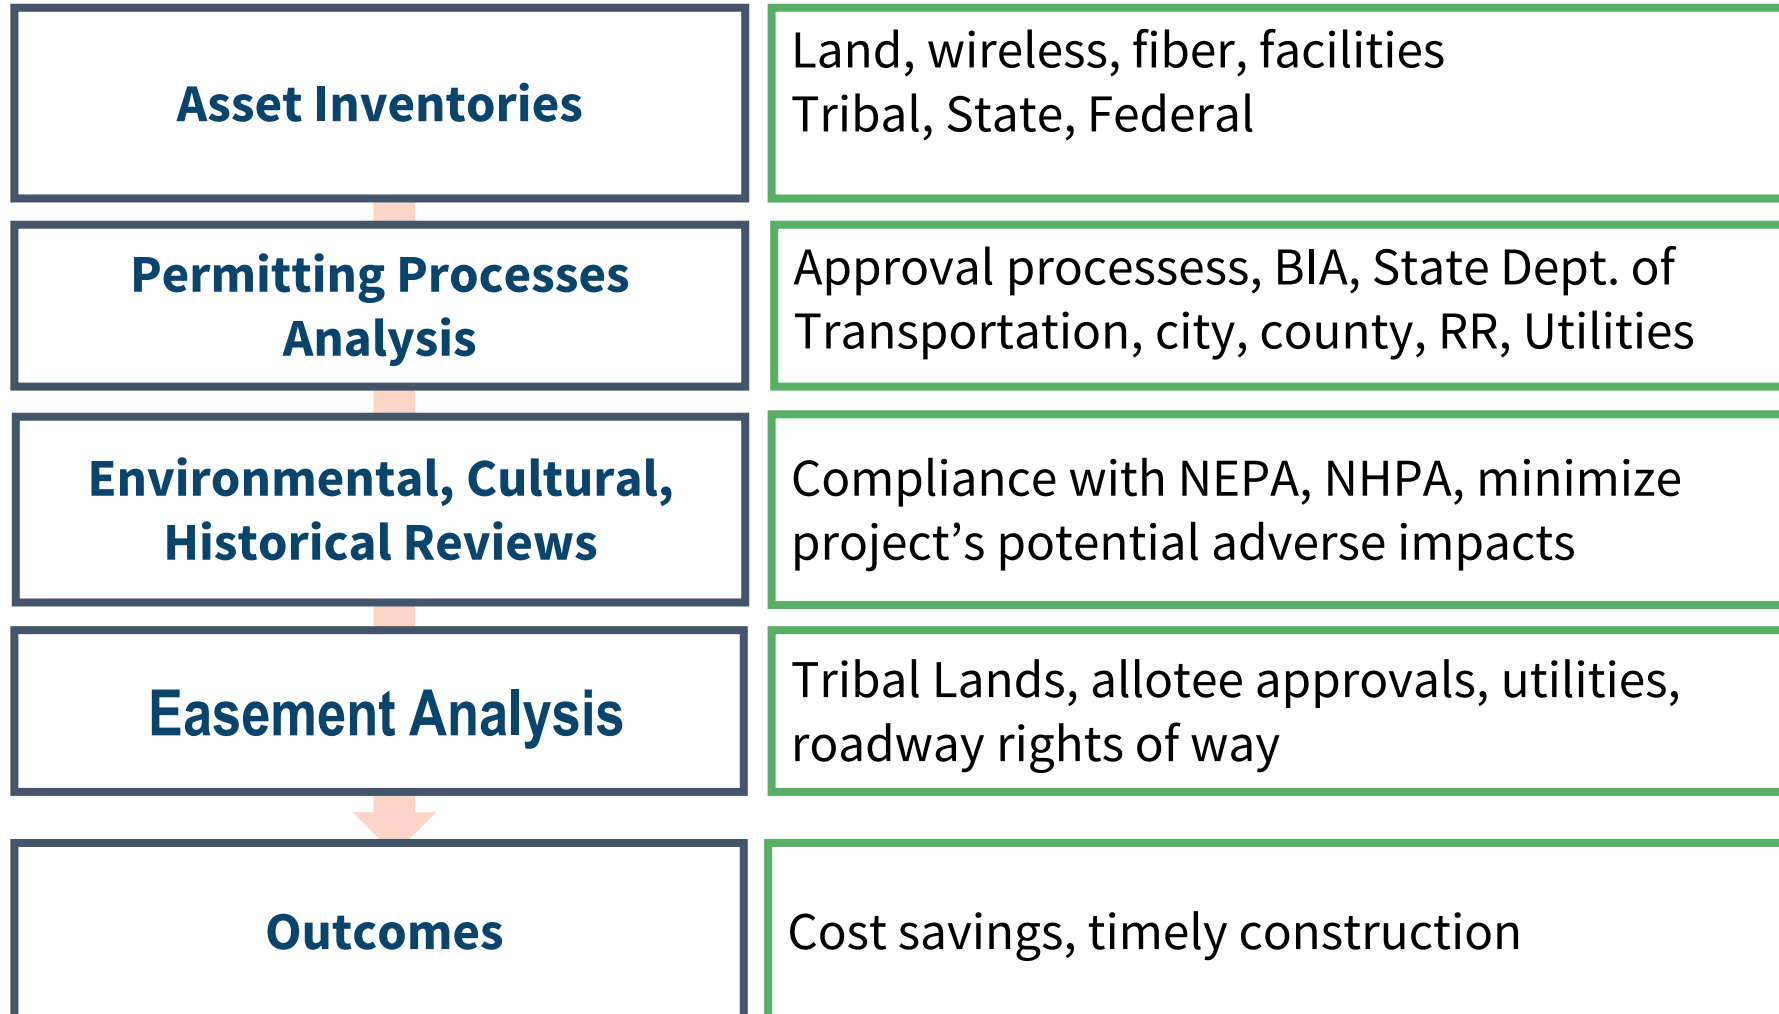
Asset Inventories

Land, wireless, fiber, facilities
Tribal, State, Federal

Permitting Processes Analysis

Approval processess, BIA, State Dept. of Transportation, city, county, RR, Utilities

Environmental, Cultural, Historical Reviews

Compliance with NEPA, NHPA, minimize project’s potential adverse impacts

Easement Analysis

Tribal Lands, allotee approvals, utilities, roadway rights of way

Outcomes

Cost savings, timely construction